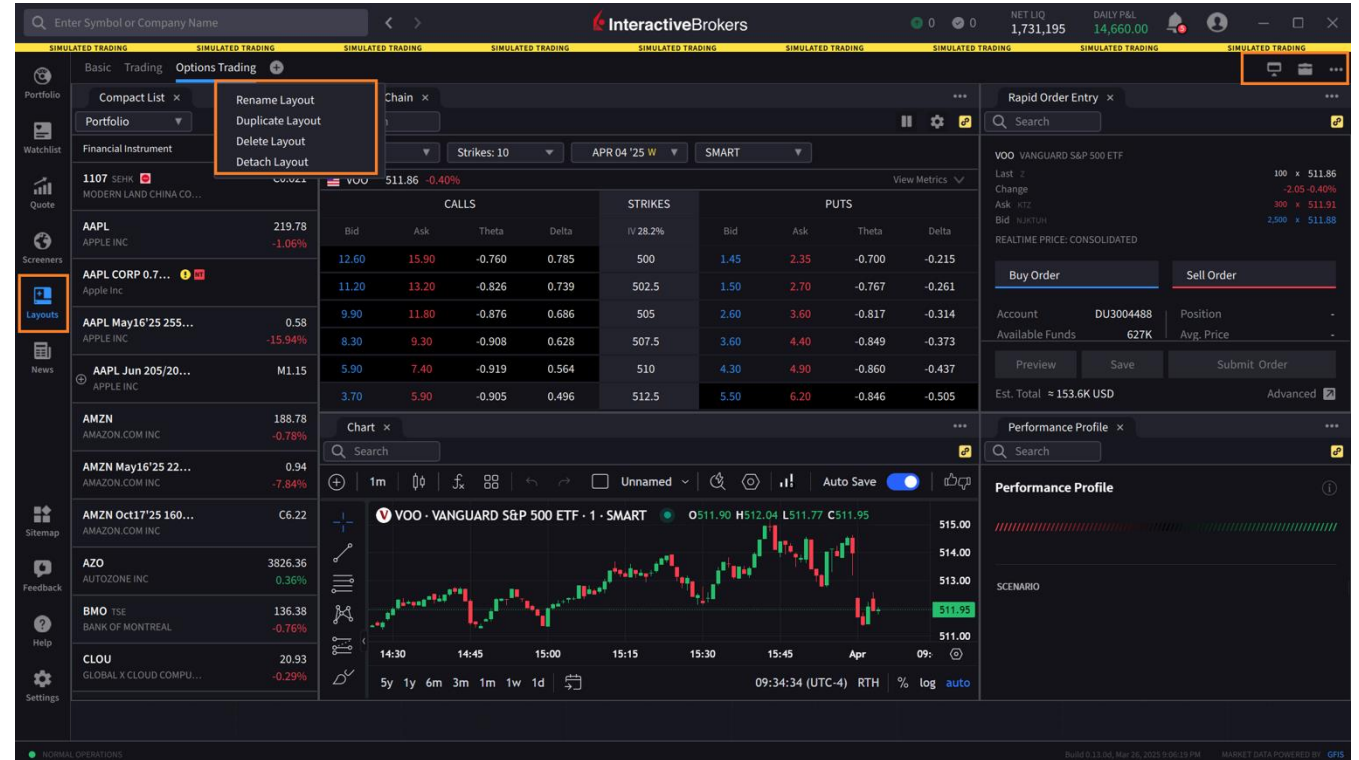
Enter Symbol or Company Name

InteractiveBrokers

0 0

NET LIQ 1,731,195

DAILY P&L 14,660.00

SIMULATED TRADING SIMULATED TRADING SIMULATED TRADING SIMULATED TRADING SIMULATED TRADING SIMULATED TRADING SIMULATED TRADING SIMULATED TRADING SIMULATED TRADING

Portfolio

Watchlist

Quote

Screeners

Layouts

News

Sitemap

Feedback

Help

Settings

Basic Trading Options Trading

Compact List ×

Portfolio

Financial Instrument

Rename Layout
Duplicate Layout
Delete Layout
Detach Layout

| | | |
|---|---|---|
| 1107 SEHK | MODERN LAND CHINA CO... | C0.021 |
| AAPL | APPLE INC | 219.78 -1.06% |
| AAPL CORP 0.7... | Apple Inc | |
| AAPL May16'25 255... | APPLE INC | 0.58 -15.94% |
| AAPL Jun 205/20... | APPLE INC | M1.15 |
| AMZN | AMAZON.COM INC | 188.78 -0.78% |
| AMZN May16'25 22... | AMAZON.COM INC | 0.94 -7.84% |
| AMZN Oct17'25 160... | AMAZON.COM INC | C6.22 |
| AZO | AUTOZONE INC | 3826.36 0.36% |
| BMO TSE | BANK OF MONTREAL | 136.38 -0.76% |
| CLOU | GLOBAL X CLOUD COMPU... | 20.93 -0.29% |

Chain ×

Strikes: 10 APR 04 '25 W SMART

VOO 511.86 -0.40% View Metrics

| CALLS | | | | STRIKES | PUTS | | | |
|---|---|---|---|---|---|---|---|---|
| Bid | Ask | Theta | Delta | IV 28.2% | Bid | Ask | Theta | Delta |
| 12.60 | 15.90 | -0.760 | 0.785 | 500 | 1.45 | 2.35 | -0.700 | -0.215 |
| 11.20 | 13.20 | -0.826 | 0.739 | 502.5 | 1.50 | 2.70 | -0.767 | -0.261 |
| 9.90 | 11.80 | -0.876 | 0.686 | 505 | 2.60 | 3.60 | -0.817 | -0.314 |
| 8.30 | 9.30 | -0.908 | 0.628 | 507.5 | 3.60 | 4.40 | -0.849 | -0.373 |
| 5.90 | 7.40 | -0.919 | 0.564 | 510 | 4.30 | 4.90 | -0.860 | -0.437 |
| 3.70 | 5.90 | -0.905 | 0.496 | 512.5 | 5.50 | 6.20 | -0.846 | -0.505 |

Chart ×

Search

1m Unnamed Auto Save

VOO · VANGUARD S&P 500 ETF · 1 · SMART O511.90 H512.04 L511.77 C511.95

515.00 514.00 513.00 511.95 511.00

14:30 14:45 15:00 15:15 15:30 15:45 Apr 09:

5y 1y 6m 3m 1m 1w 1d 09:34:34 (UTC-4) RTH % log auto

Rapid Order Entry ×

Search

VOO VANGUARD S&P 500 ETF
Last Z 100 x 511.86
Change -2.05 -0.40%
Ask KTZ 300 x 511.91
Bid NJKTUH 2,500 x 511.88
REALTIME PRICE: CONSOLIDATED

Buy Order Sell Order

Account DU3004488 Position -
Available Funds 627K Avg. Price -

Preview Save Submit Order

Est. Total ≈ 153.6K USD Advanced

Performance Profile ×

Search

Performance Profile

SCENARIO

NORMAL OPERATIONS

Build 0.13.0d, Mar 26, 2025 9:06:19 PM MARKET DATA POWERED BY GFIS